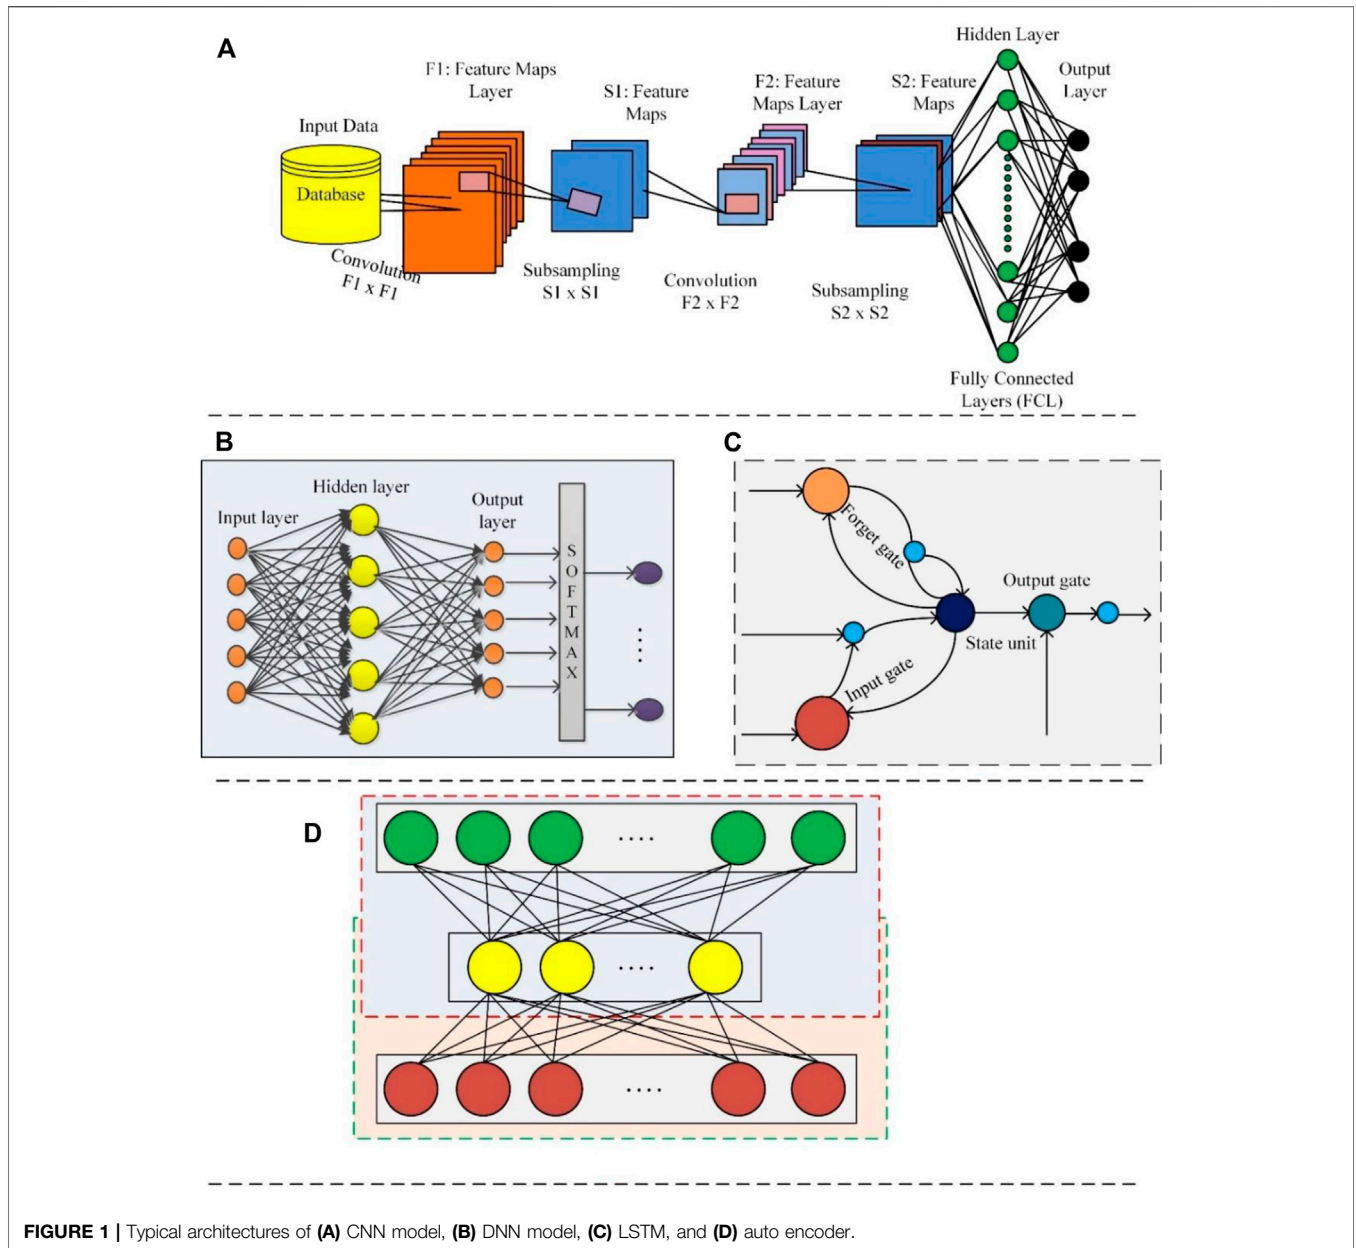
A

Input Data

Database

Convolution
F1 x F1

F1: Feature Maps
Layer

S1: Feature
Maps

Subsampling
S1 x S1

F2: Feature
Maps Layer

Convolution
F2 x F2

S2: Feature
Maps

Subsampling
S2 x S2

Hidden Layer

Output
Layer

Fully Connected
Layers (FCL)

B

Input layer

Hidden layer

Output
layer

S
O
F
T
M
A
X

C

Forget gate

Output gate

State unit

Input gate

D

....

....

....

**FIGURE 1 |** Typical architectures of **(A)** CNN model, **(B)** DNN model, **(C)** LSTM, and **(D)** auto encoder.